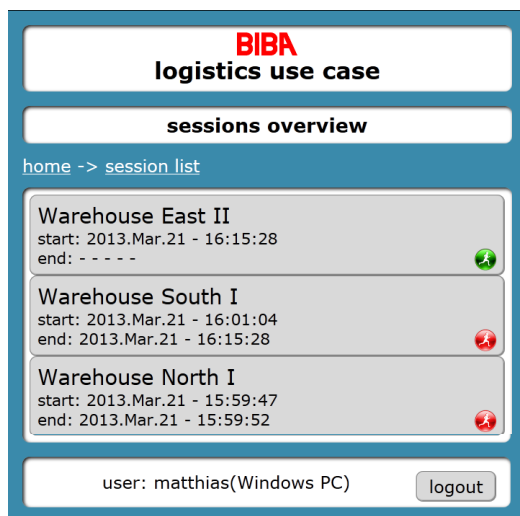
BIBA
logistics use case

sessions overview

home -> session list

Warehouse East II
start: 2013.Mar.21 - 16:15:28
end: - - - - -

Warehouse South I
start: 2013.Mar.21 - 16:01:04
end: 2013.Mar.21 - 16:15:28

Warehouse North I
start: 2013.Mar.21 - 15:59:47
end: 2013.Mar.21 - 15:59:52

user: matthias(Windows PC)
logout